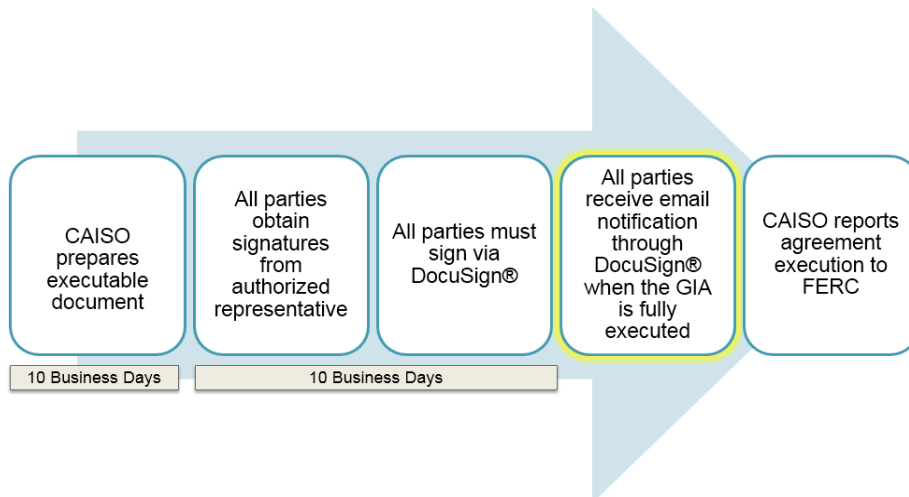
CAISO prepares executable document

All parties obtain signatures from authorized representative

All parties must sign via DocuSign®

All parties receive email notification through DocuSign® when the GIA is fully executed

CAISO reports agreement execution to FERC

10 Business Days

10 Business Days